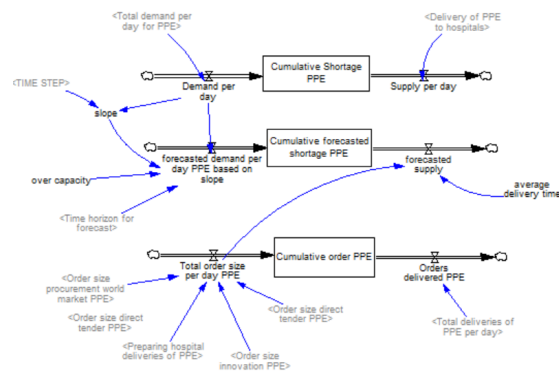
<Total demand per day for PPE>

<Delivery of PPE to hospitals>

Cumulative Shortage PPE

<TIME STEP>

Demand per day

Supply per day

slope

Cumulative forecasted shortage PPE

forecasted demand per day PPE based on slope

forecasted supply

over capacity

average delivery time

<Time horizon for forecast>

Cumulative order PPE

Total order size per day PPE

Orders delivered PPE

<Order size procurement world market PPE>

<Order size direct tender PPE>

<Order size direct tender PPE>

<Total deliveries of PPE per day>

<Preparing hospital deliveries of PPE>

<Order size innovation PPE>